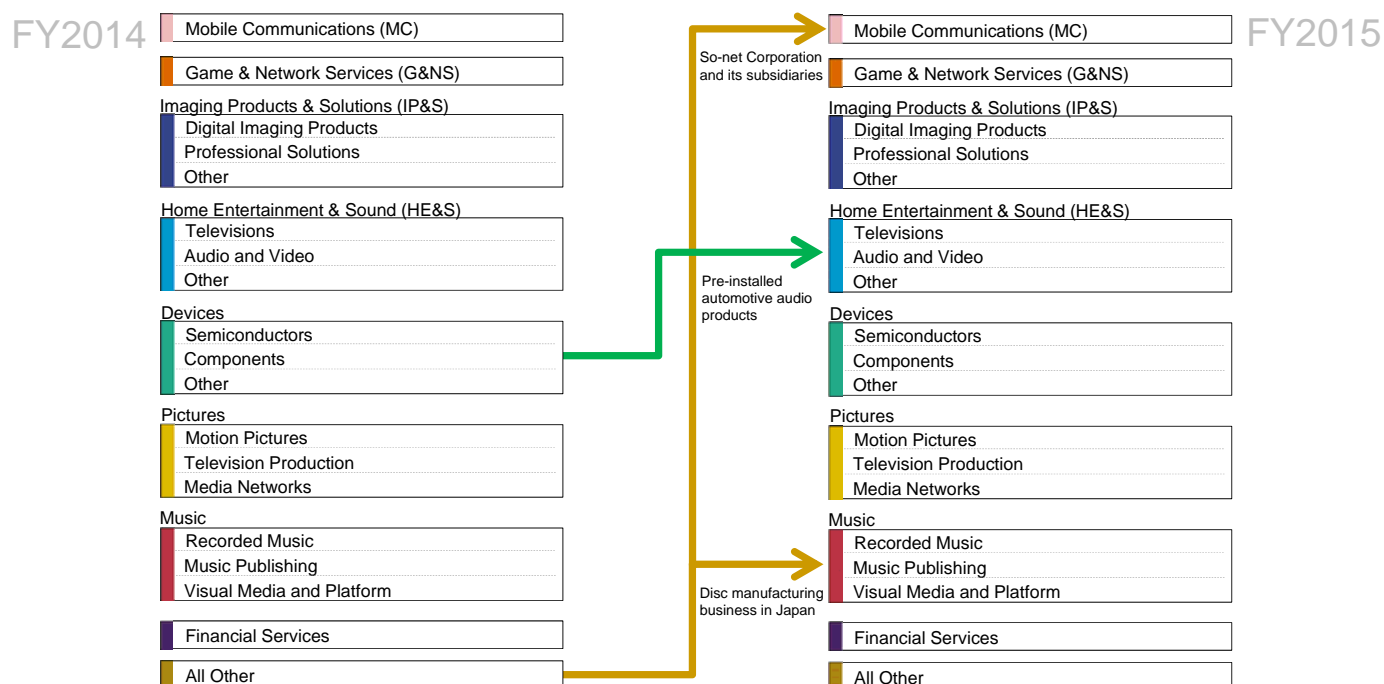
FY2014

Mobile Communications (MC)

Game & Network Services (G&NS)

Imaging Products & Solutions (IP&S)
Digital Imaging Products
Professional Solutions
Other

Home Entertainment & Sound (HE&S)
Televisions
Audio and Video
Other

Devices
Semiconductors
Components
Other

Pictures
Motion Pictures
Television Production
Media Networks

Music
Recorded Music
Music Publishing
Visual Media and Platform

Financial Services

All Other

So-net Corporation and its subsidiaries

Pre-installed automotive audio products

Disc manufacturing business in Japan

FY2015

Mobile Communications (MC)

Game & Network Services (G&NS)

Imaging Products & Solutions (IP&S)
Digital Imaging Products
Professional Solutions
Other

Home Entertainment & Sound (HE&S)
Televisions
Audio and Video
Other

Devices
Semiconductors
Components
Other

Pictures
Motion Pictures
Television Production
Media Networks

Music
Recorded Music
Music Publishing
Visual Media and Platform

Financial Services

All Other